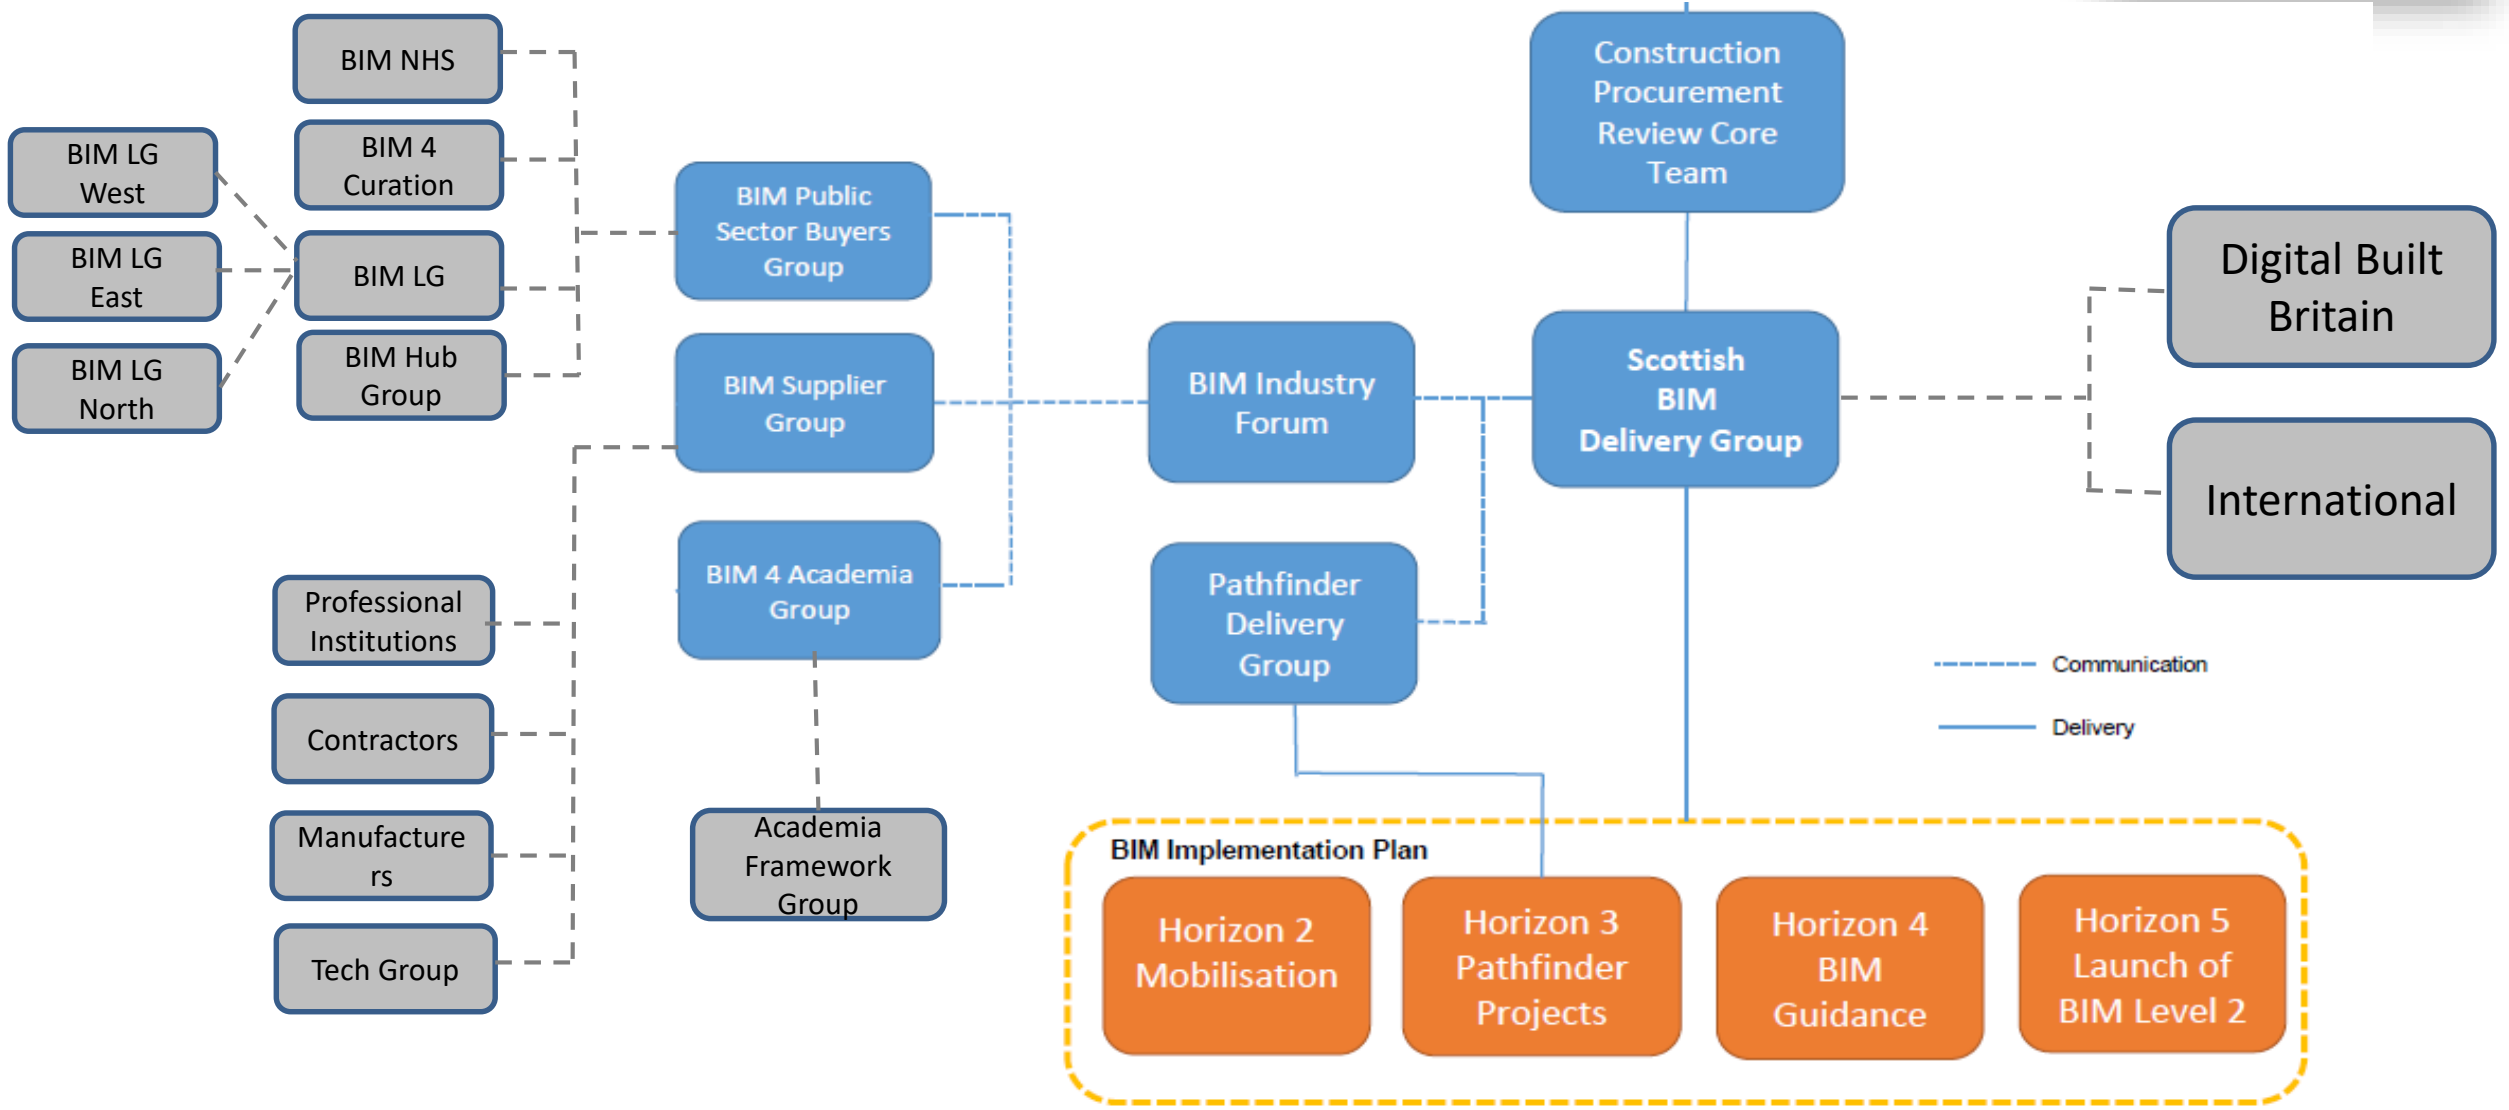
BIM NHS

BIM 4 Curation

BIM LG West

BIM LG East

BIM LG

BIM LG North

BIM Hub Group

BIM Public Sector Buyers Group

BIM Supplier Group

BIM 4 Academia Group

Professional Institutions

Contractors

Manufacture rs

Tech Group

Academia Framework Group

Construction Procurement Review Core Team

BIM Industry Forum

Scottish BIM Delivery Group

Pathfinder Delivery Group

Digital Built Britain

International

Communication

Delivery

BIM Implementation Plan

Horizon 2 Mobilisation

Horizon 3 Pathfinder Projects

Horizon 4 BIM Guidance

Horizon 5 Launch of BIM Level 2